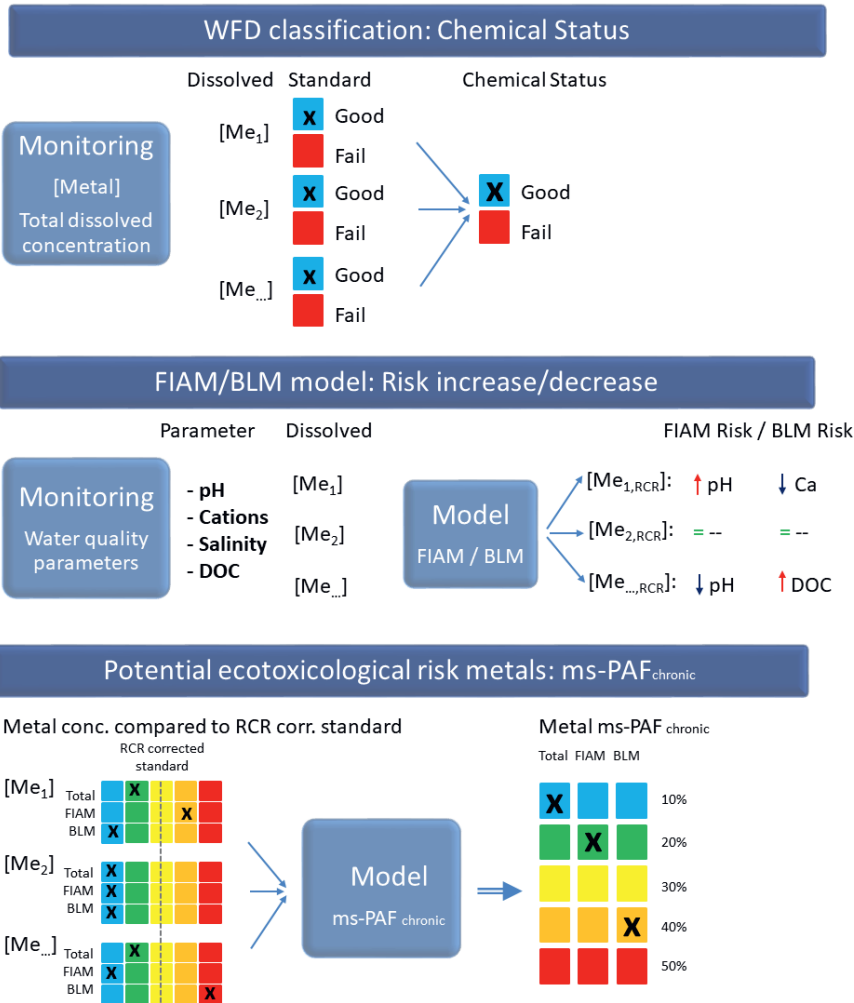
WFD classification: Chemical Status

Dissolved Standard Chemical Status

Monitoring
[Metal]
Total dissolved concentration

$[Me_1]$ X Good
Fail

$[Me_2]$ X Good
Fail

$[Me_{...}]$ X Good
Fail

X Good
Fail

FIAM/BLM model: Risk increase/decrease

Parameter Dissolved FIAM Risk / BLM Risk

Monitoring
Water quality parameters

- pH
- Cations
- Salinity
- DOC

$[Me_1]$
$[Me_2]$
$[Me_{...}]$

Model
FIAM / BLM

$[Me_{1,RCR}]$: ↑ pH ↓ Ca
$[Me_{2,RCR}]$: = -- = --
$[Me_{...,RCR}]$: ↓ pH ↑ DOC

Potential ecotoxicological risk metals: ms-PAF$_{chronic}$

Metal conc. compared to RCR corr. standard

RCR corrected standard

$[Me_1]$
Total X
FIAM X
BLM X

$[Me_2]$
Total X
FIAM X
BLM X

$[Me_{...}]$
Total X
FIAM X
BLM X

Model
ms-PAF chronic

Metal ms-PAF chronic

Total FIAM BLM

X 10%
X 20%
30%
X 40%
50%